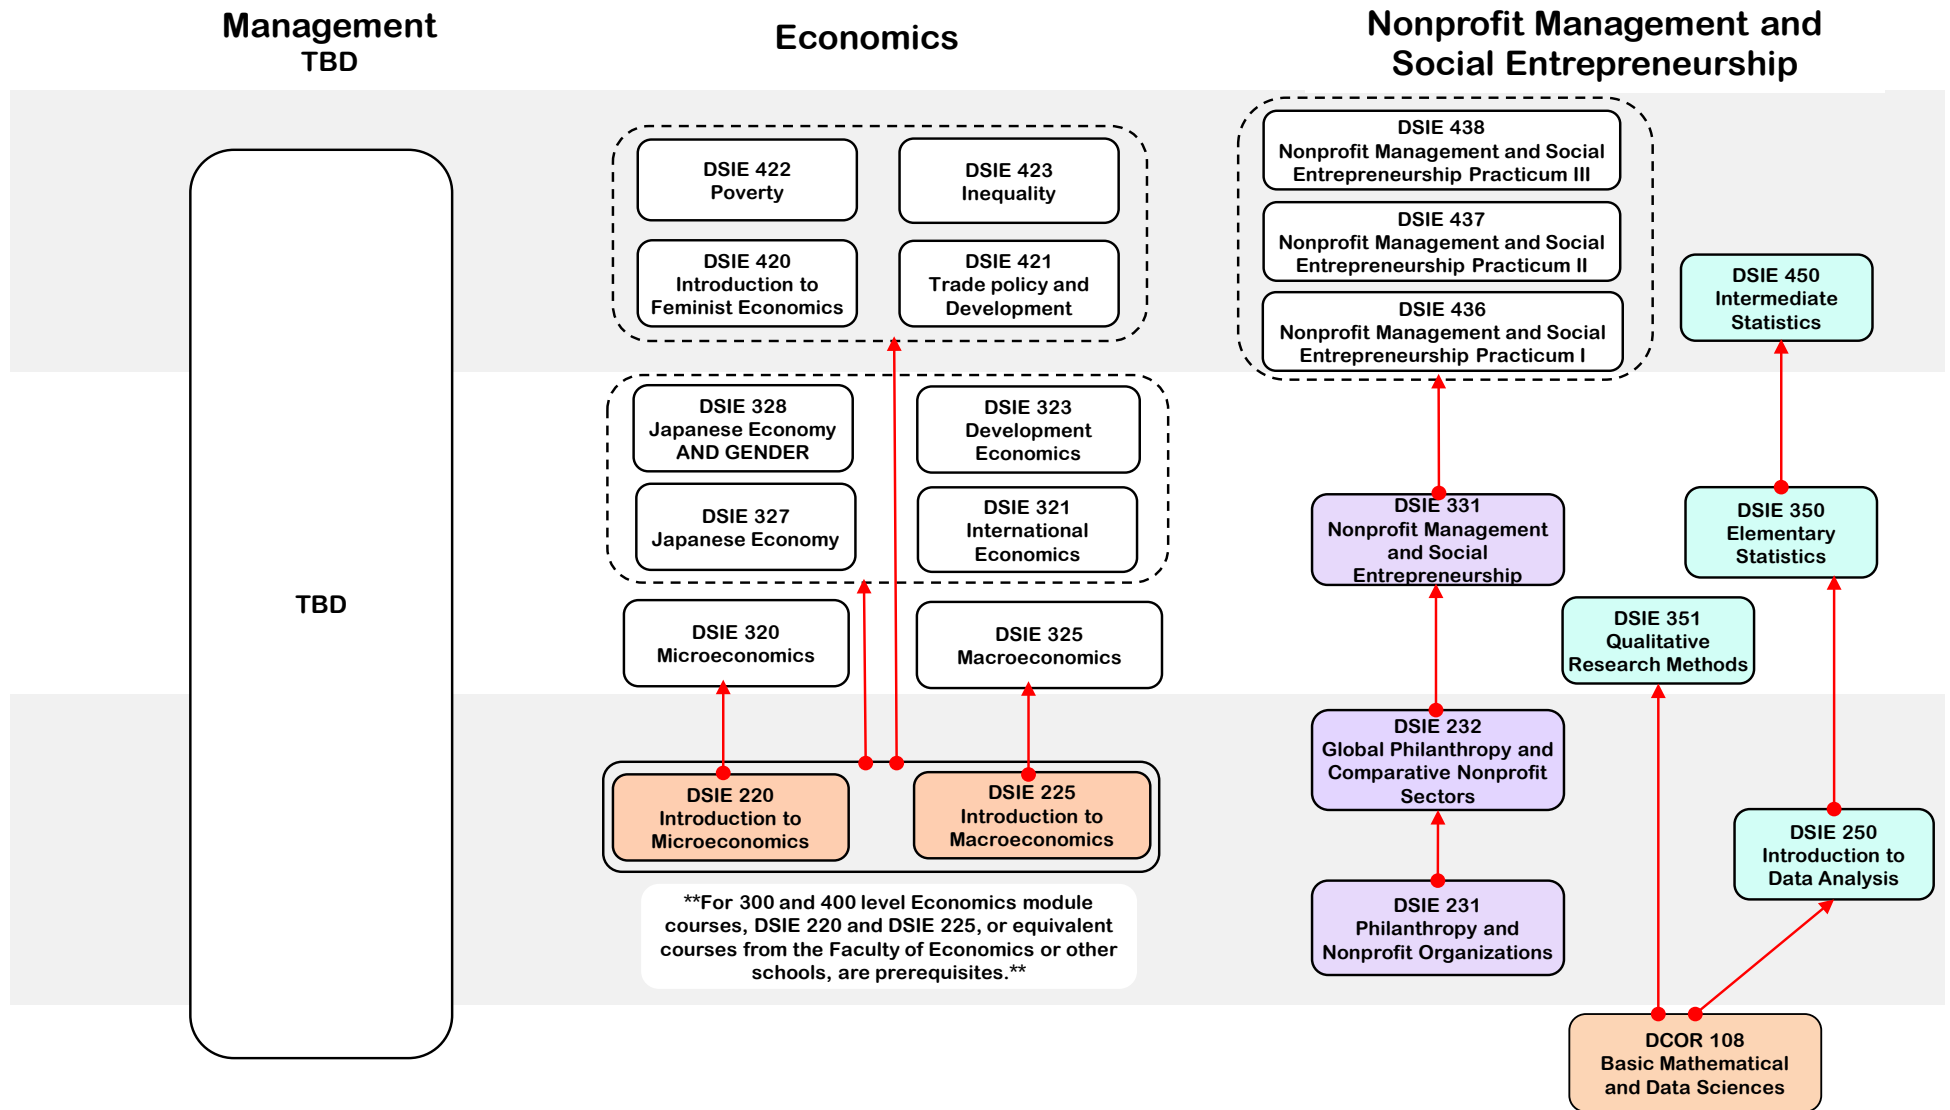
Management
TBD

Economics

Nonprofit Management and Social Entrepreneurship

TBD

DSIE 422
Poverty

DSIE 423
Inequality

DSIE 420
Introduction to Feminist Economics

DSIE 421
Trade policy and Development

DSIE 328
Japanese Economy AND GENDER

DSIE 323
Development Economics

DSIE 327
Japanese Economy

DSIE 321
International Economics

DSIE 320
Microeconomics

DSIE 325
Macroeconomics

DSIE 220
Introduction to Microeconomics

DSIE 225
Introduction to Macroeconomics

**For 300 and 400 level Economics module courses, DSIE 220 and DSIE 225, or equivalent courses from the Faculty of Economics or other schools, are prerequisites.**

DSIE 438
Nonprofit Management and Social Entrepreneurship Practicum III

DSIE 437
Nonprofit Management and Social Entrepreneurship Practicum II

DSIE 436
Nonprofit Management and Social Entrepreneurship Practicum I

DSIE 450
Intermediate Statistics

DSIE 331
Nonprofit Management and Social Entrepreneurship

DSIE 350
Elementary Statistics

DSIE 351
Qualitative Research Methods

DSIE 232
Global Philanthropy and Comparative Nonprofit Sectors

DSIE 250
Introduction to Data Analysis

DSIE 231
Philanthropy and Nonprofit Organizations

DCOR 108
Basic Mathematical and Data Sciences